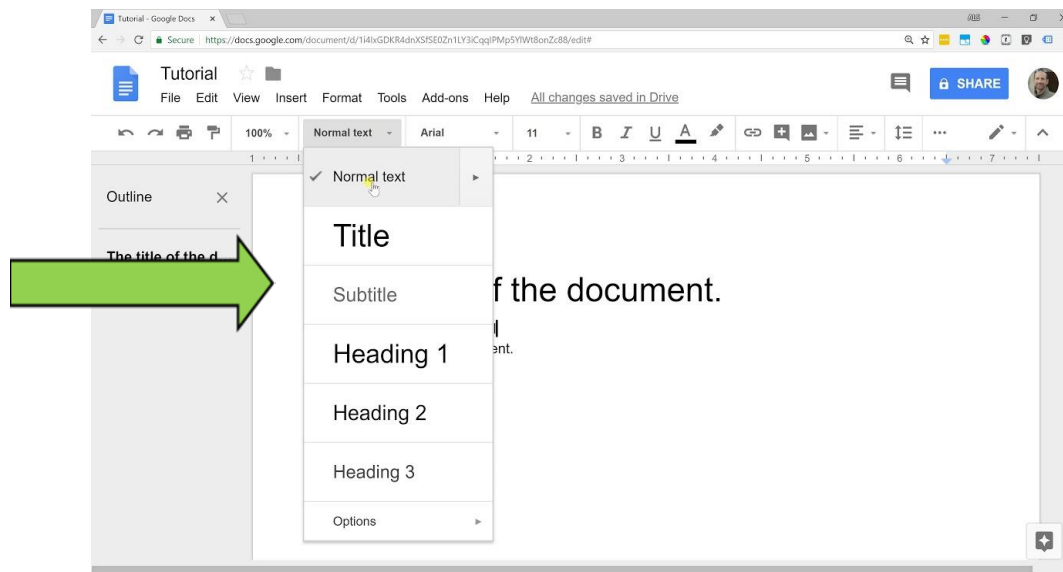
Tutorial - Google Docs ×

Secure | https://docs.google.com/document/d/1i4lxGDKR4dnXSfSE0Zn1LY3iCqqIPMp5YIWt8onZc88/edit#

Tutorial

File Edit View Insert Format Tools Add-ons Help All changes saved in Drive

SHARE

100% Normal text Arial 11

Outline

The title of the d

Normal text

Title

Subtitle

Heading 1

Heading 2

Heading 3

Options

f the document.

ent.